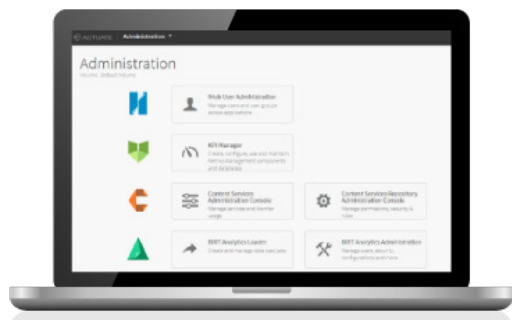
ACTUATE Administration

Administration
Volume: Default Volume

Web User Administration
Manage users and user groups across applications

KPI Manager
Create, configure, use and maintain Metrics Management components and databases

Content Services Administration Console
Manage services and monitor usage

Content Services Repository Administration Console
Manage permissions, security & roles

BIRT Analytics Loader
Create and manage data load jobs

BIRT Analytics Administration
Manage users, security, configurations and more